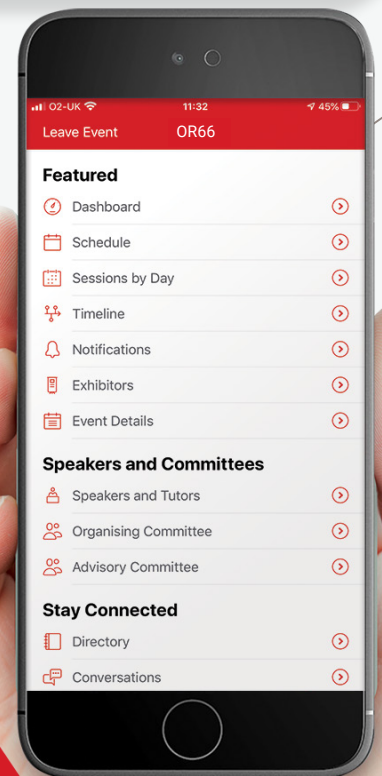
O2-UK 11:32 45%

Leave Event OR66

Featured

Dashboard

Schedule

Sessions by Day

Timeline

Notifications

Exhibitors

Event Details

Speakers and Committees

Speakers and Tutors

Organising Committee

Advisory Committee

Stay Connected

Directory

Conversations